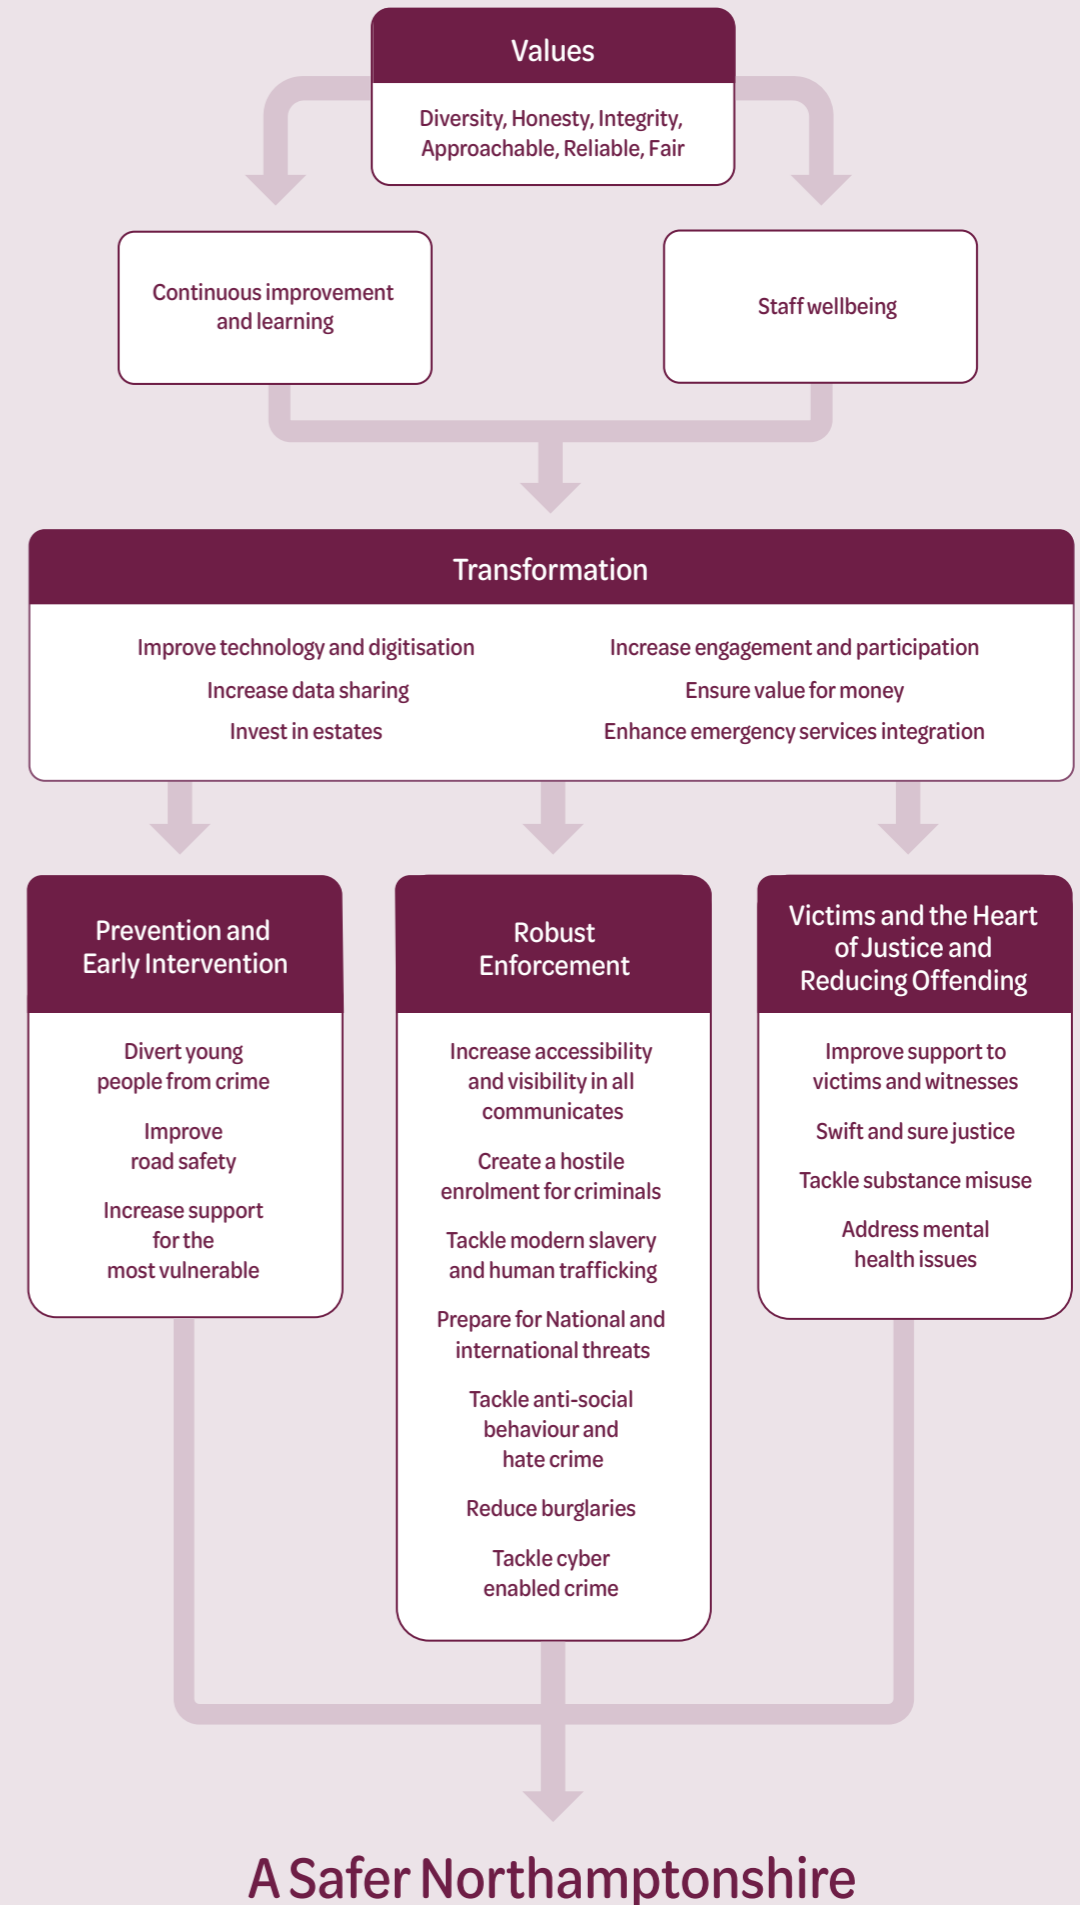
Values

Diversity, Honesty, Integrity, Approachable, Reliable, Fair

Continuous improvement and learning

Staff wellbeing

Transformation

Improve technology and digitisation

Increase data sharing

Invest in estates

Increase engagement and participation

Ensure value for money

Enhance emergency services integration

Prevention and Early Intervention

Divert young people from crime

Improve road safety

Increase support for the most vulnerable

Robust Enforcement

Increase accessibility and visibility in all communicates

Create a hostile enrolment for criminals

Tackle modern slavery and human trafficking

Prepare for National and international threats

Tackle anti-social behaviour and hate crime

Reduce burglaries

Tackle cyber enabled crime

Victims and the Heart of Justice and Reducing Offending

Improve support to victims and witnesses

Swift and sure justice

Tackle substance misuse

Address mental health issues

A Safer Northamptonshire